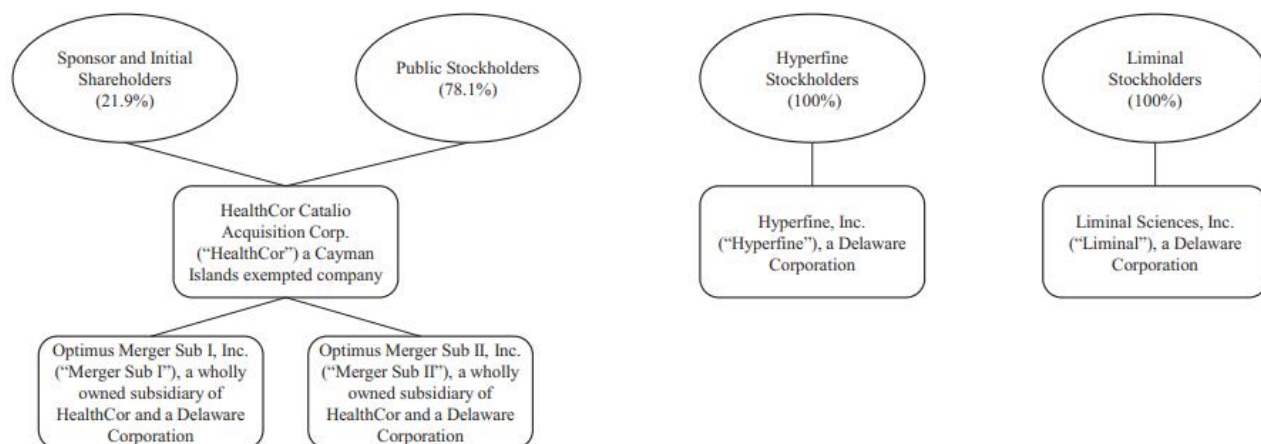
Sponsor and Initial Shareholders (21.9%)

Public Stockholders (78.1%)

HealthCor Catalio Acquisition Corp. ("HealthCor") a Cayman Islands exempted company

Optimus Merger Sub I, Inc. ("Merger Sub I"), a wholly owned subsidiary of HealthCor and a Delaware Corporation

Optimus Merger Sub II, Inc. ("Merger Sub II"), a wholly owned subsidiary of HealthCor and a Delaware Corporation

Hyperfine Stockholders (100%)

Hyperfine, Inc. ("Hyperfine"), a Delaware Corporation

Liminal Stockholders (100%)

Liminal Sciences, Inc. ("Liminal"), a Delaware Corporation